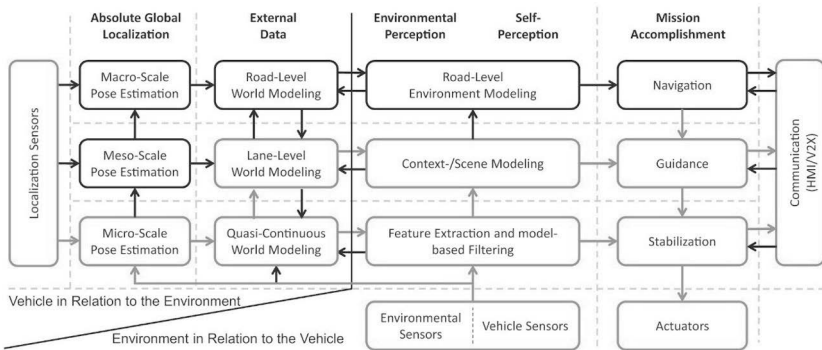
Absolute Global Localization

External Data

Environmental Perception

Self-Perception

Mission Accomplishment

Localization Sensors

Macro-Scale Pose Estimation

Road-Level World Modeling

Road-Level Environment Modeling

Navigation

Meso-Scale Pose Estimation

Lane-Level World Modeling

Context-/Scene Modeling

Guidance

Micro-Scale Pose Estimation

Quasi-Continuous World Modeling

Feature Extraction and model-based Filtering

Stabilization

Communication (HMI/V2X)

Vehicle in Relation to the Environment

Environment in Relation to the Vehicle

Environmental Sensors

Vehicle Sensors

Actuators